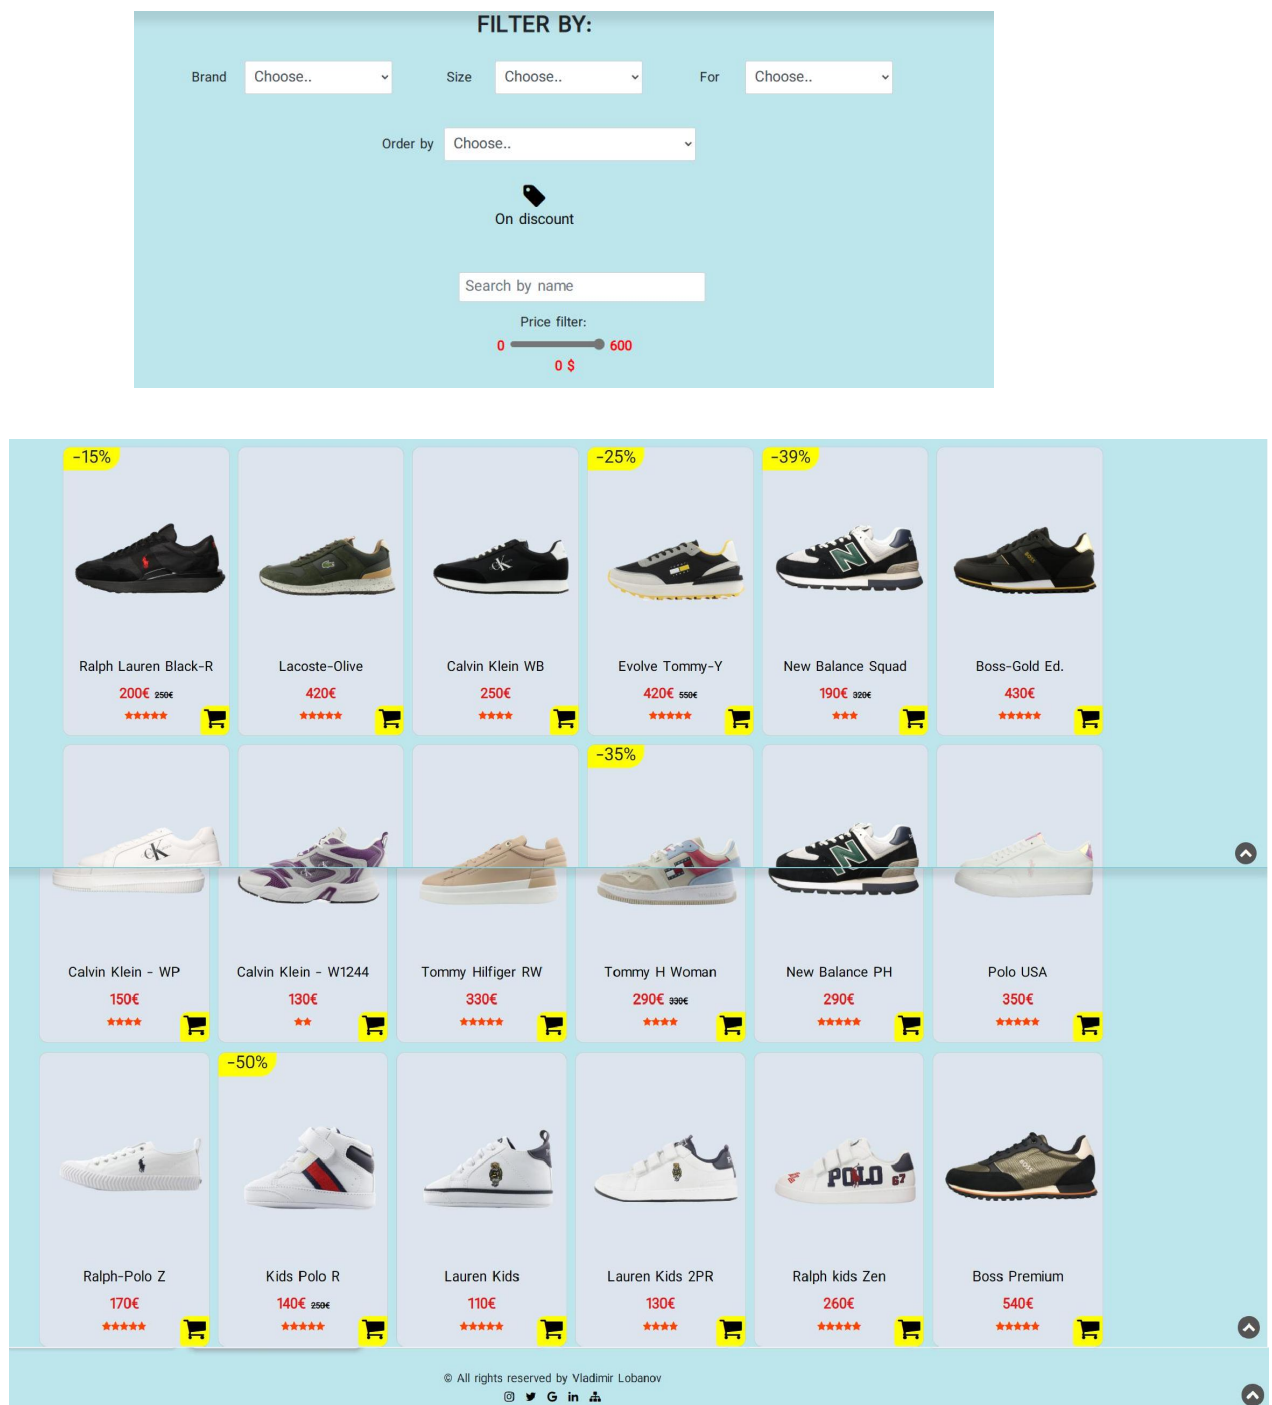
FILTER BY:

Brand Choose..

Size Choose..

For Choose..

Order by Choose..

On discount

Search by name

Price filter:

0 600

0 $

-15%
Ralph Lauren Black-R
200€ 250€
★★★★★

Lacoste-Olive
420€
★★★★★

Calvin Klein WB
250€
★★★★

-25%
Evolve Tommy-Y
420€ 550€
★★★★★

-39%
New Balance Squad
190€ 320€
★★★

Boss-Gold Ed.
430€
★★★★★

Calvin Klein - WP
150€
★★★★

Calvin Klein - W1244
130€
★★

Tommy Hilfiger RW
330€
★★★★★

-35%
Tommy H Woman
290€ 330€
★★★★

New Balance PH
290€
★★★★★

Polo USA
350€
★★★★★

Ralph-Polo Z
170€
★★★★★

-50%
Kids Polo R
140€ 250€
★★★★★

Lauren Kids
110€
★★★★★

Lauren Kids 2PR
130€
★★★★

Ralph kids Zen
260€
★★★★★

Boss Premium
540€
★★★★★

© All rights reserved by Vladimir Lobanov